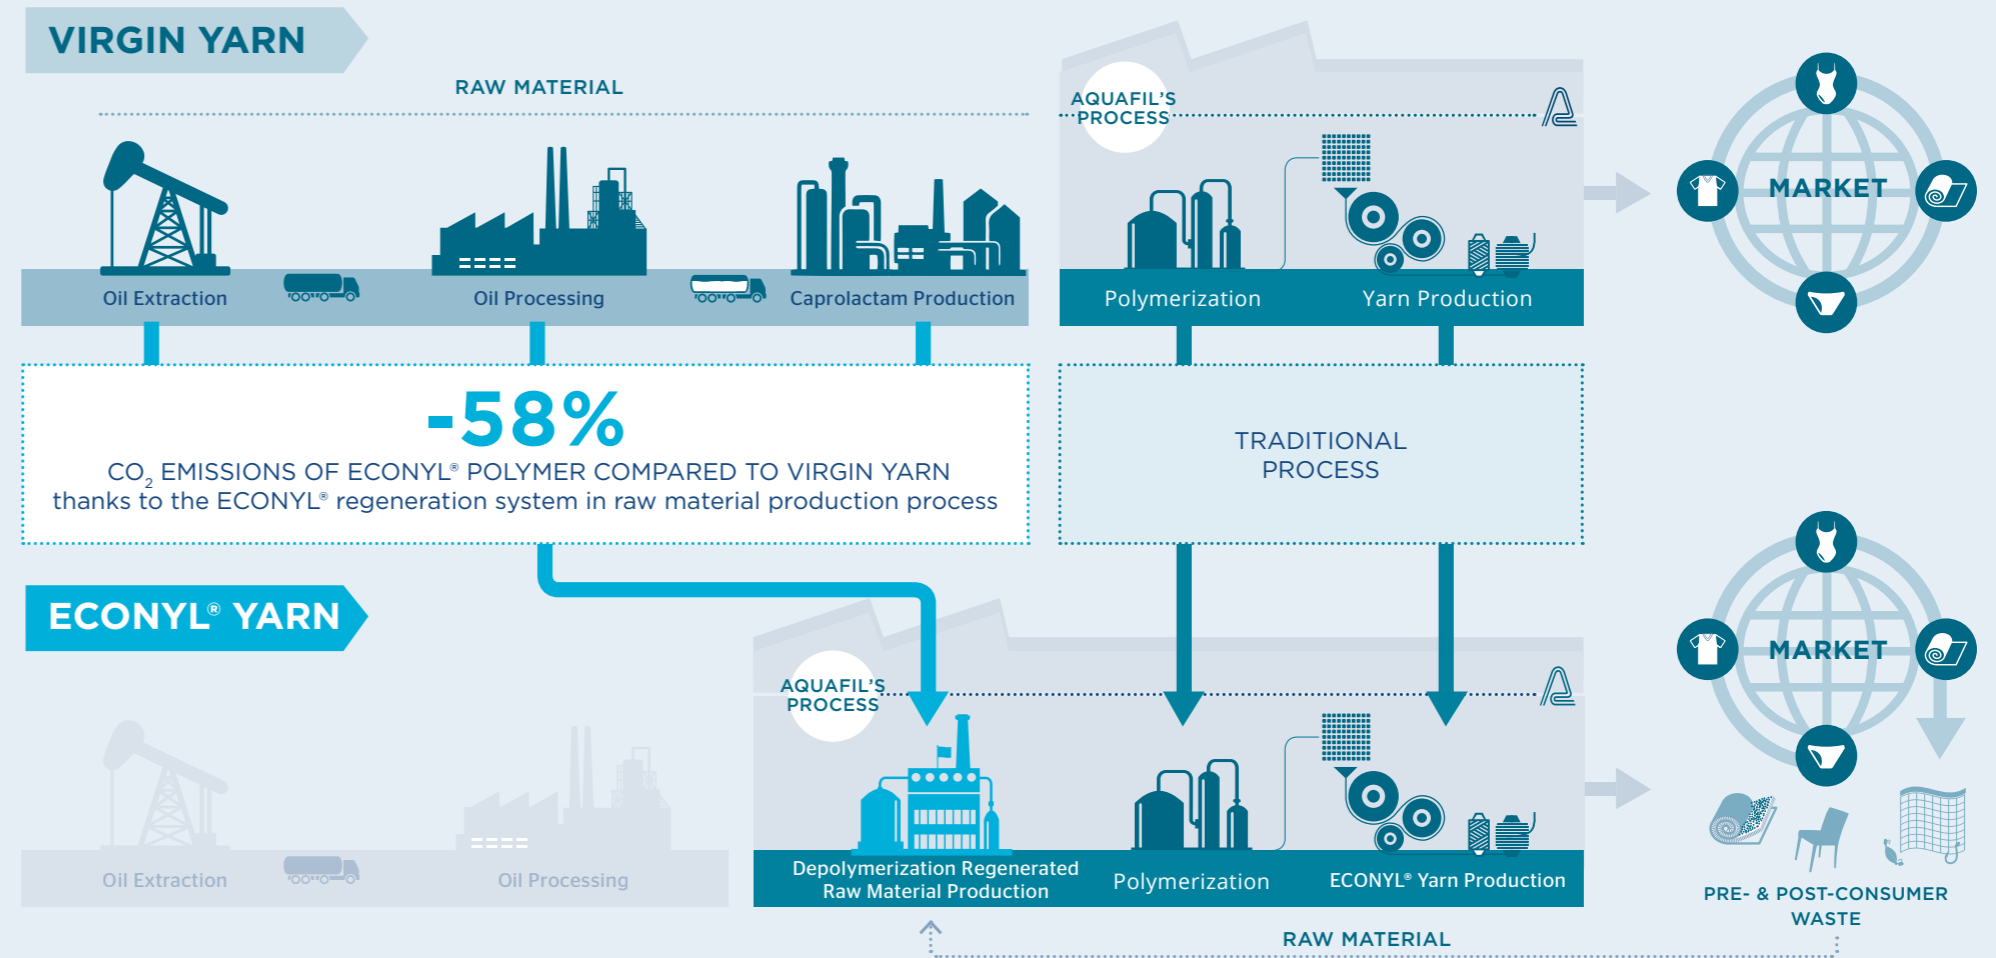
VIRGIN YARN

RAW MATERIAL

AQUAFIL'S PROCESS

Oil Extraction

Oil Processing

Caprolactam Production

Polymerization

Yarn Production

MARKET

-58%

$CO_2$ EMISSIONS OF ECONYL® POLYMER COMPARED TO VIRGIN YARN
thanks to the ECONYL® regeneration system in raw material production process

TRADITIONAL PROCESS

ECONYL® YARN

AQUAFIL'S PROCESS

Oil Extraction

Oil Processing

Depolymerization Regenerated Raw Material Production

Polymerization

ECONYL® Yarn Production

MARKET

PRE- & POST-CONSUMER WASTE

RAW MATERIAL